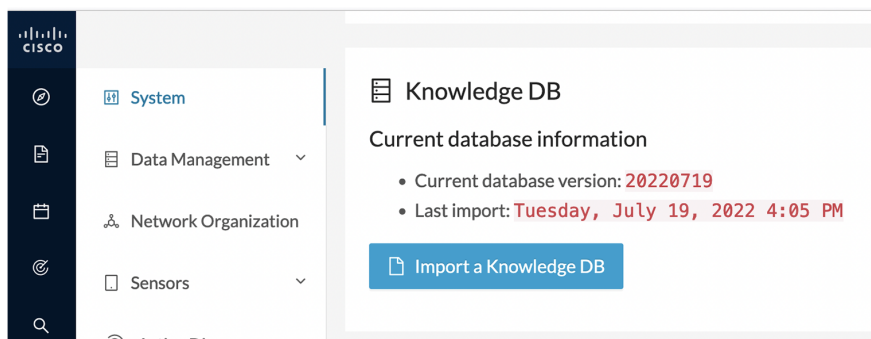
CISCO

System

Data Management

Network Organization

Sensors

Knowledge DB

Current database information

• Current database version: 20220719
• Last import: Tuesday, July 19, 2022 4:05 PM

Import a Knowledge DB